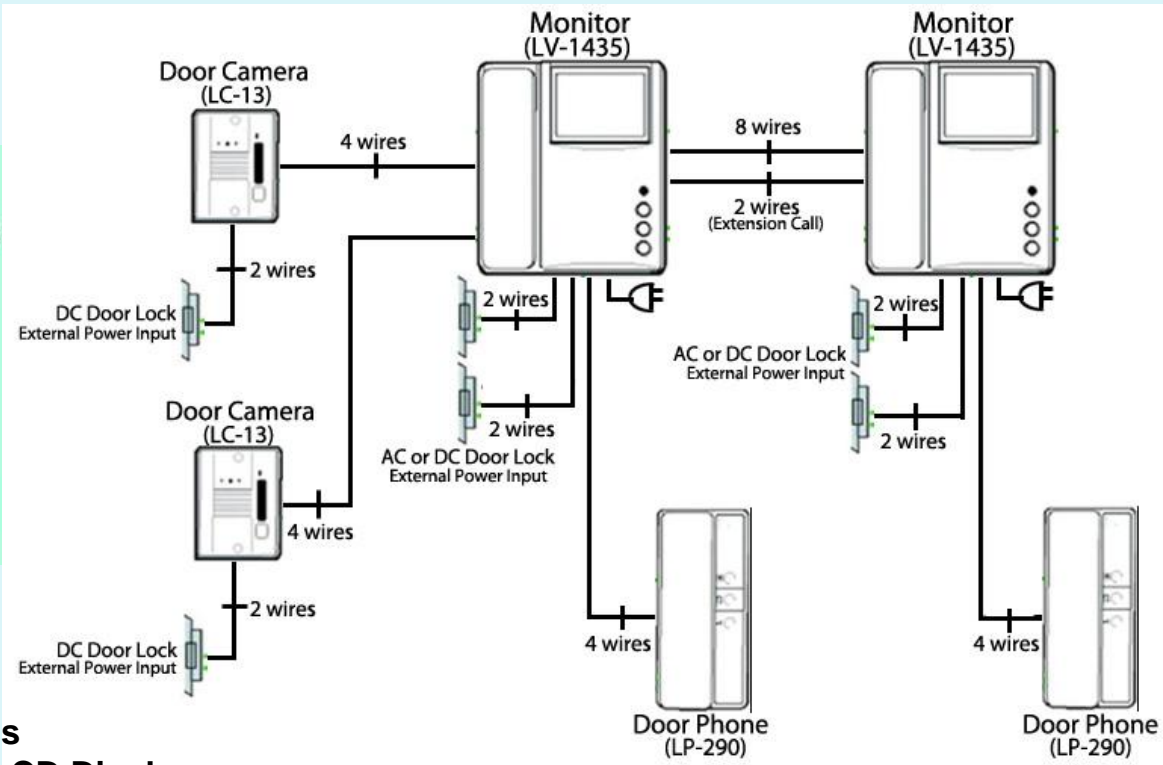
Monitor
(LV-1435)

Monitor
(LV-1435)

Door Camera
(LC-13)

4 wires

8 wires

2 wires
(Extension Call)

2 wires

DC Door Lock
External Power Input

2 wires

2 wires

AC or DC Door Lock
External Power Input

2 wires

Door Camera
(LC-13)

2 wires

AC or DC Door Lock
External Power Input

4 wires

2 wires

DC Door Lock
External Power Input

4 wires

4 wires

Door Phone
(LP-290)

Door Phone
(LP-290)

s
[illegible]